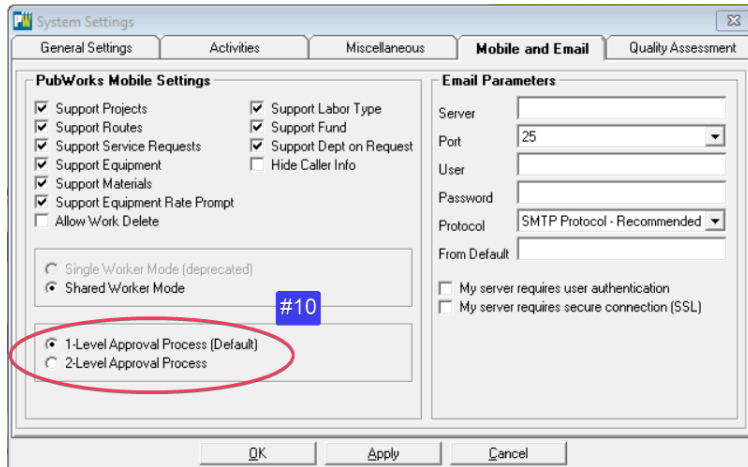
PW System Settings

General Settings | Activities | Miscellaneous | Mobile and Email | Quality Assessment

PubWorks Mobile Settings

☑ Support Projects
☑ Support Routes
☑ Support Service Requests
☑ Support Equipment
☑ Support Materials
☑ Support Equipment Rate Prompt
☐ Allow Work Delete

☑ Support Labor Type
☑ Support Fund
☑ Support Dept on Request
☐ Hide Caller Info

Single Worker Mode (deprecated)
Shared Worker Mode

#10

1-Level Approval Process (Default)
2-Level Approval Process

Email Parameters

Server
Port 25
User
Password
Protocol SMTP Protocol - Recommended
From Default

☐ My server requires user authentication
☐ My server requires secure connection (SSL)

OK | Apply | Cancel